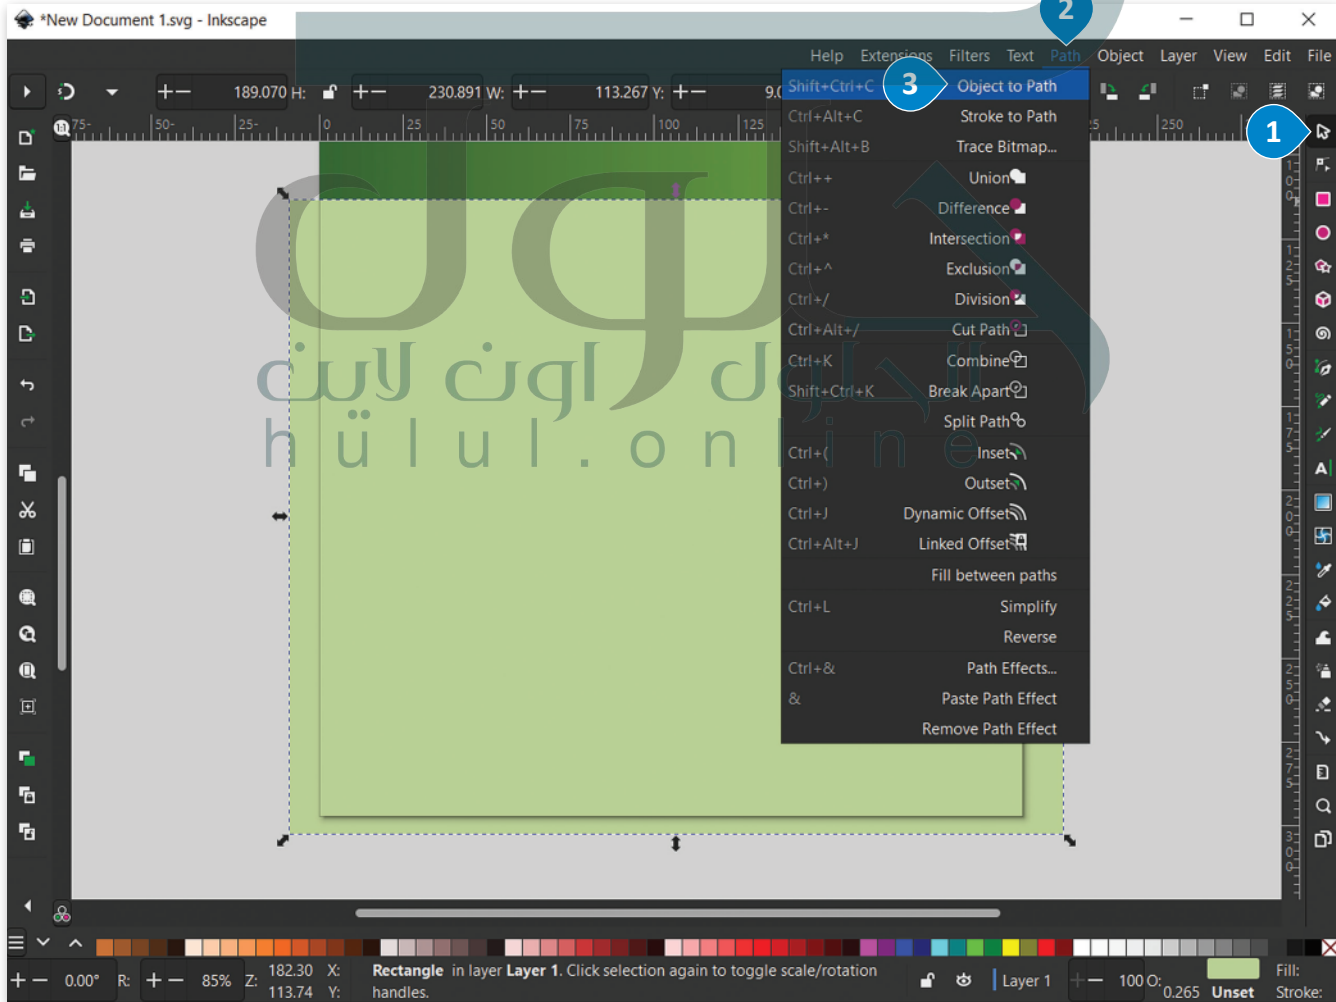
*New Document 1.svg - Inkscape

2

Help Extensions Filters Text Path Object Layer View Edit File

189.070 H: 230.891 W: 113.267 Y: 9.0

| | |
|---|---|
| Shift+Ctrl+C | Object to Path |
| Ctrl+Alt+C | Stroke to Path |
| Shift+Alt+B | Trace Bitmap... |
| Ctrl++ | Union |
| Ctrl+- | Difference |
| Ctrl+* | Intersection |
| Ctrl+^ | Exclusion |
| Ctrl+/ | Division |
| Ctrl+Alt+/ | Cut Path |
| Ctrl+K | Combine |
| Shift+Ctrl+K | Break Apart |
| | Split Path |
| Ctrl+( | Inset |
| Ctrl+) | Outset |
| Ctrl+J | Dynamic Offset |
| Ctrl+Alt+J | Linked Offset |
| | Fill between paths |
| Ctrl+L | Simplify |
| | Reverse |
| Ctrl+& | Path Effects... |
| & | Paste Path Effect |
| | Remove Path Effect |

3

1

75- 50- 25- 0 25 50 75 100 125 250

حلول اون لاين
hülul.online

0.00° R: 85% Z: 182.30 X: 113.74 Y: Rectangle in layer Layer 1. Click selection again to toggle scale/rotation handles. Layer 1 100 O: 0.265 Unset Fill: Stroke: